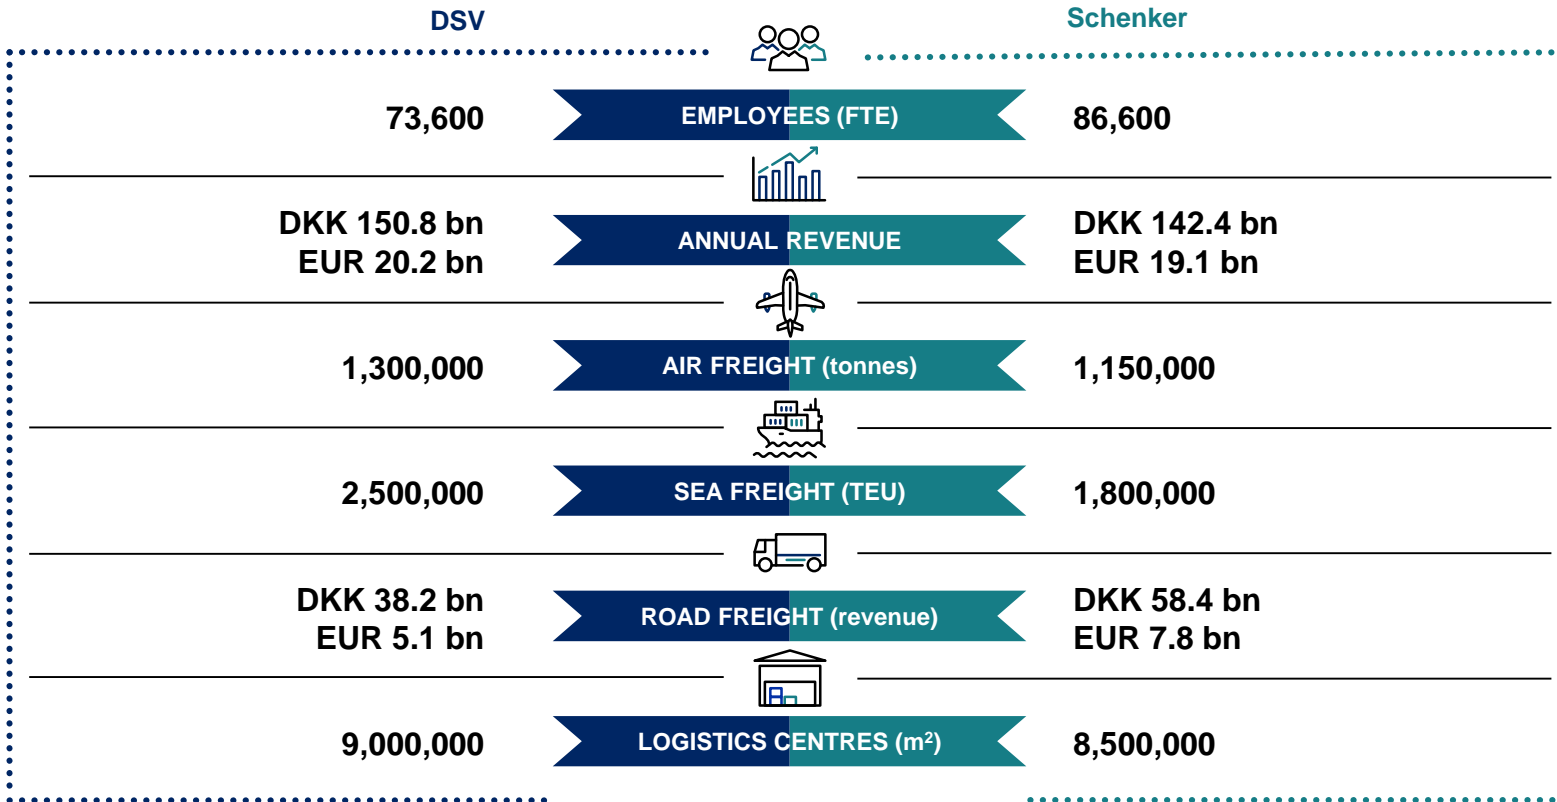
DSV

Schenker

73,600 EMPLOYEES (FTE) 86,600

DKK 150.8 bn
EUR 20.2 bn

ANNUAL REVENUE

DKK 142.4 bn
EUR 19.1 bn

1,300,000 AIR FREIGHT (tonnes) 1,150,000

2,500,000 SEA FREIGHT (TEU) 1,800,000

DKK 38.2 bn
EUR 5.1 bn

ROAD FREIGHT (revenue)

DKK 58.4 bn
EUR 7.8 bn

9,000,000 LOGISTICS CENTRES ($m^2$) 8,500,000